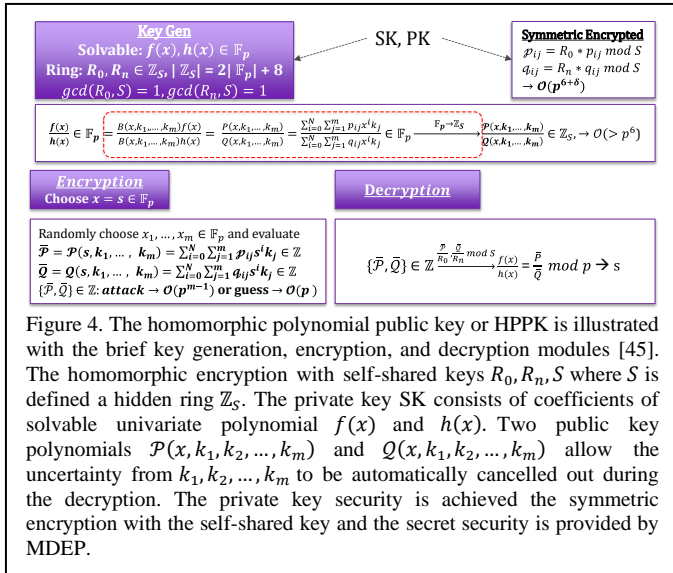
Key Gen
Solvable: $f(x), h(x) \in \mathbb{F}_p$
Ring: $R_0, R_n \in \mathbb{Z}_S$, $|\mathbb{Z}_S| = 2|\mathbb{F}_p| + 8$
$gcd(R_0, S) = 1, gcd(R_n, S) = 1$

SK, PK

Symmetric Encrypted
$\mathcal{p}_{ij} = R_0 * p_{ij} \bmod S$
$q_{ij} = R_n * q_{ij} \bmod S$
$\rightarrow \mathcal{O}(p^{6+\delta})$

$\frac{f(x)}{h(x)} \in \mathbb{F}_p = \frac{B(x,k_1,\ldots,k_m)f(x)}{B(x,k_1,\ldots,k_m)h(x)} = \frac{P(x,k_1,\ldots,k_m)}{Q(x,k_1,\ldots,k_m)} = \frac{\sum_{i=0}^{N}\sum_{j=1}^{m} p_{ij}x^i k_j}{\sum_{i=0}^{N}\sum_{j=1}^{m} q_{ij}x^i k_j} \in \mathbb{F}_p \xrightarrow{\mathbb{F}_p \rightarrow \mathbb{Z}_S} \frac{\mathcal{P}(x,k_1,\ldots,k_m)}{\mathcal{Q}(x,k_1,\ldots,k_m)} \in \mathbb{Z}_S, \rightarrow \mathcal{O}(> p^6)$

Encryption
Choose $x = s \in \mathbb{F}_p$

Decryption

Randomly choose $x_1, \ldots, x_m \in \mathbb{F}_p$ and evaluate
$\bar{\mathcal{P}} = \mathcal{P}(s, k_1, \ldots, k_m) = \sum_{i=0}^{N}\sum_{j=1}^{m} p_{ij}s^i k_j \in \mathbb{Z}$
$\bar{\mathcal{Q}} = \mathcal{Q}(s, k_1, \ldots, k_m) = \sum_{i=0}^{N}\sum_{j=1}^{m} q_{ij}s^i k_j \in \mathbb{Z}$
$\{\bar{\mathcal{P}}, \bar{\mathcal{Q}}\} \in \mathbb{Z}$: attack $\rightarrow \mathcal{O}(p^{m-1})$ or guess $\rightarrow \mathcal{O}(p)$

$\{\bar{\mathcal{P}}, \bar{\mathcal{Q}}\} \in \mathbb{Z} \xrightarrow{\frac{\bar{\mathcal{P}}}{R_0}, \frac{\bar{\mathcal{Q}}}{R_n} \bmod S} \frac{f(x)}{h(x)} = \frac{\bar{P}}{\bar{Q}} \bmod p \rightarrow s$

Figure 4. The homomorphic polynomial public key or HPPK is illustrated with the brief key generation, encryption, and decryption modules [45]. The homomorphic encryption with self-shared keys $R_0, R_n, S$ where $S$ is defined a hidden ring $\mathbb{Z}_S$. The private key SK consists of coefficients of solvable univariate polynomial $f(x)$ and $h(x)$. Two public key polynomials $\mathcal{P}(x, k_1, k_2, \ldots, k_m)$ and $\mathcal{Q}(x, k_1, k_2, \ldots, k_m)$ allow the uncertainty from $k_1, k_2, \ldots, k_m$ to be automatically cancelled out during the decryption. The private key security is achieved the symmetric encryption with the self-shared key and the secret security is provided by MDEP.